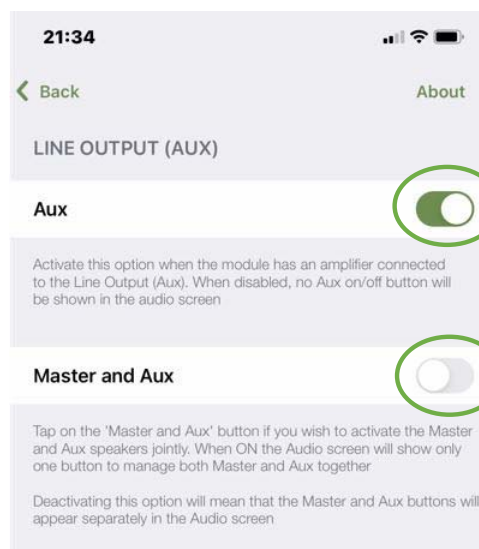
21:34

Back

About

LINE OUTPUT (AUX)

Aux

Activate this option when the module has an amplifier connected to the Line Output (Aux). When disabled, no Aux on/off button will be shown in the audio screen

Master and Aux

Tap on the 'Master and Aux' button if you wish to activate the Master and Aux speakers jointly. When ON the Audio screen will show only one button to manage both Master and Aux together

Deactivating this option will mean that the Master and Aux buttons will appear separately in the Audio screen